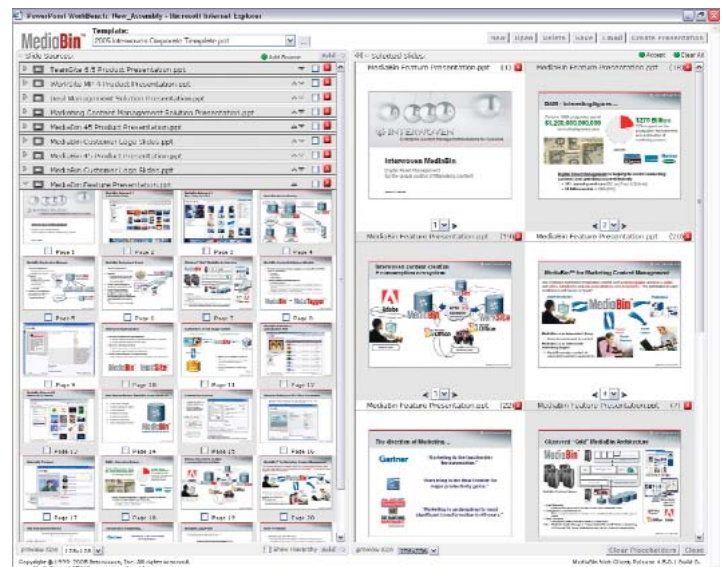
PowerPoint WorkBench: New_Assembly - Microsoft Internet Explorer

MediaBin

Template:
2005 Interwoven Corporate Template.ppt

New | Open | Delete | Save | Load | Create Presentation

Slide Sources:
Add Source
Add

TeamSite 6.5 Product Presentation.ppt
WorkSite MP 8 Product Presentation.ppt
Best Management Solution Presentation.ppt
Marketing Content Management Solution Presentation.ppt
MediaBin 4.5 Product Presentation.ppt
MediaBin Customer Logo Slides.ppt
MediaBin 4.5 Product Presentation.ppt
MediaBin Customer Logo Slides.ppt
MediaBin Feature Presentation.ppt

Page 1
Page 2
Page 3
Page 4
Page 5
Page 6
Page 7
Page 8
Page 9
Page 10
Page 11
Page 12
Page 13
Page 14
Page 15
Page 16
Page 17
Page 18
Page 19
Page 20

Preview Size 128x128
Show Hierarchy
Add

Selected Slides:
Accept
Clear All

MediaBin Feature Presentation.ppt (1)
MediaBin Feature Presentation.ppt (2)
MediaBin Feature Presentation.ppt (19)
MediaBin Feature Presentation.ppt (21)
MediaBin Feature Presentation.ppt (22)
MediaBin Feature Presentation.ppt (7)

INTERWOVEN
Interwoven MediaBin

Gartner

Preview Size
Clear Presentation
Close

Copyright © 1999-2005 Interwoven, Inc. All rights reserved.
MediaBin Web Client, Release 4.5.0.1 Build 0.